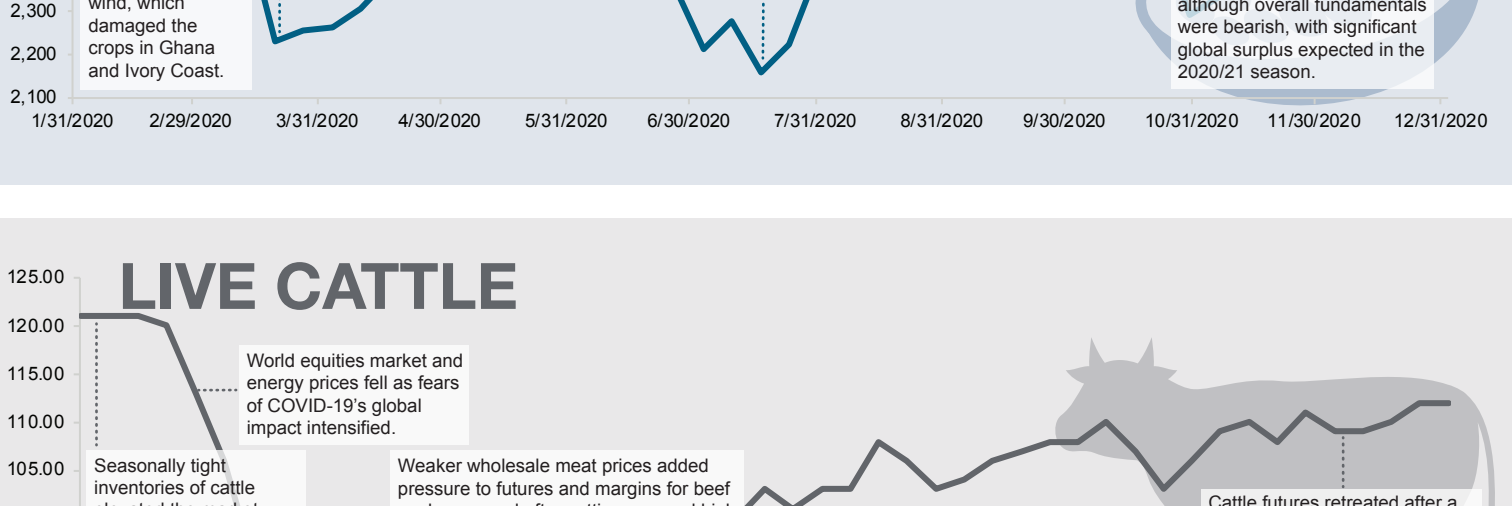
2,300
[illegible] wind, which damaged the crops in Ghana and Ivory Coast.
although overall fundamentals were bearish, with significant global surplus expected in the 2020/21 season.
2,200
2,100
1/31/2020 2/29/2020 3/31/2020 4/30/2020 5/31/2020 6/30/2020 7/31/2020 8/31/2020 9/30/2020 10/31/2020 11/30/2020 12/31/2020

125.00
LIVE CATTLE
120.00
115.00
World equities market and energy prices fell as fears of COVID-19's global impact intensified.
110.00
105.00
Seasonally tight inventories of cattle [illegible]
Weaker wholesale meat prices added pressure to futures and margins for beef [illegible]
Cattle futures retreated after a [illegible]